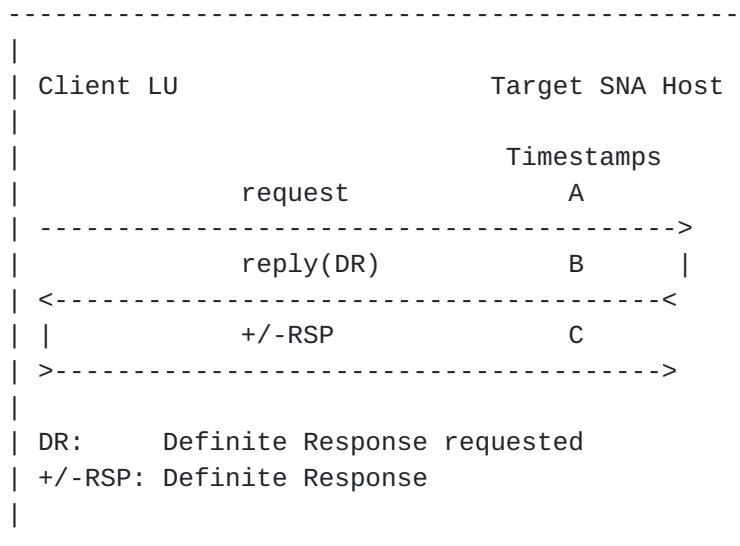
---------------------------------------------------------
|
| Client LU                        Target SNA Host
|
|                                    Timestamps
|            request                    A
| ----------------------------------------->
|            reply(DR)                  B      |
| <----------------------------------------<
| |          +/-RSP                     C
| >---------------------------------------->
|
| DR:      Definite Response requested
| +/-RSP: Definite Response
|